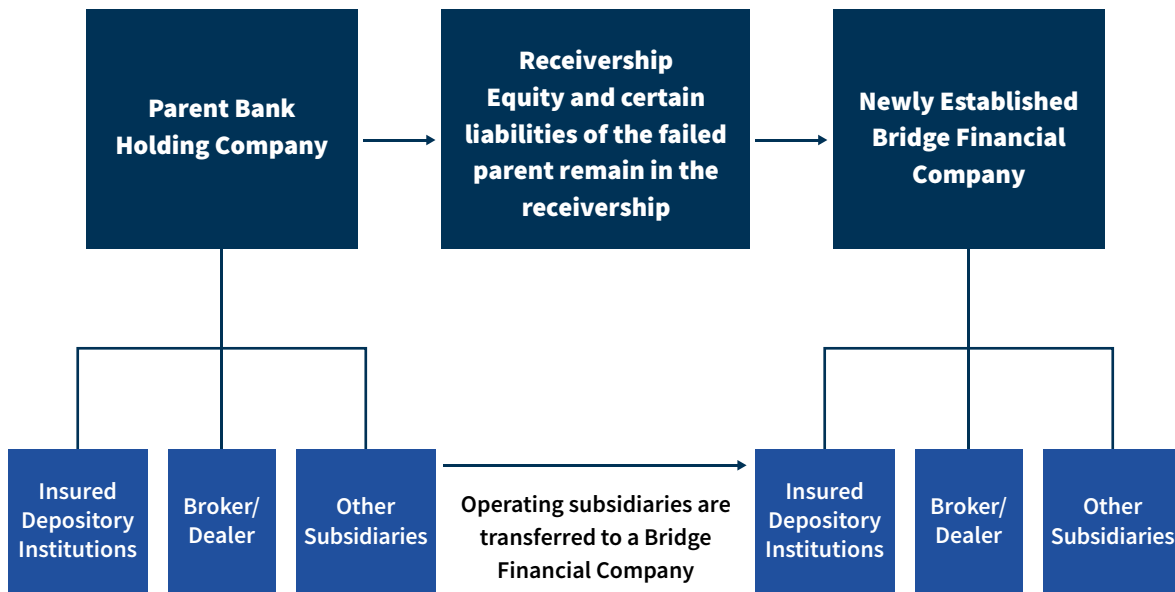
Parent Bank Holding Company

Receivership Equity and certain liabilities of the failed parent remain in the receivership

Newly Established Bridge Financial Company

Insured Depository Institutions

Broker/ Dealer

Other Subsidiaries

Operating subsidiaries are transferred to a Bridge Financial Company

Insured Depository Institutions

Broker/ Dealer

Other Subsidiaries